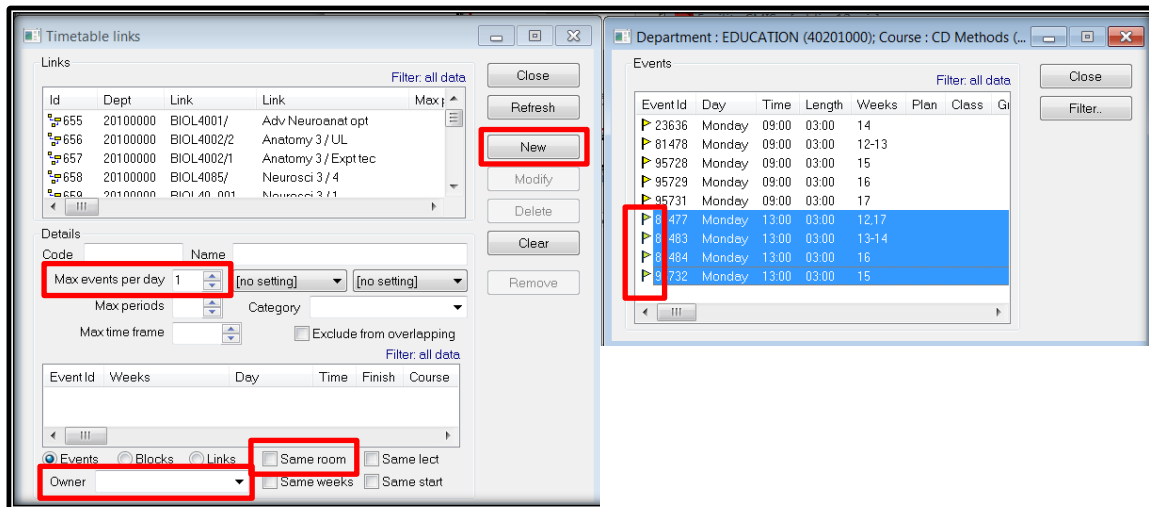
Timetable links

Links

Filter: all data

| Id | Dept | Link | Link | Max |
|---|---|---|---|---|
| 655 | 20100000 | BIOL4001/ | Adv Neuroanat opt | |
| 656 | 20100000 | BIOL4002/2 | Anatomy 3 / UL | |
| 657 | 20100000 | BIOL4002/1 | Anatomy 3 / Expt tec | |
| 658 | 20100000 | BIOL4085/ | Neurosci 3 / 4 | |
| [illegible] | 20100000 | BIOL40_001 | Neurosci 3 / 1 | |

Close
Refresh
New
Modify
Delete
Clear
Remove

Details

Code
Name
Max events per day 1
[no setting]
[no setting]
Max periods
Category
Max time frame
Exclude from overlapping

Filter: all data

| Event Id | Weeks | Day | Time | Finish | Course |
|---|---|---|---|---|---|

Events
Blocks
Links
Same room
Same lect
Owner
Same weeks
Same start

Department : EDUCATION (40201000); Course : CD Methods (...

Events

Filter: all data

Close
Filter..

| Event Id | Day | Time | Length | Weeks | Plan | Class | G |
|---|---|---|---|---|---|---|---|
| 23636 | Monday | 09:00 | 03:00 | 14 | | | |
| 81478 | Monday | 09:00 | 03:00 | 12-13 | | | |
| 95728 | Monday | 09:00 | 03:00 | 15 | | | |
| 95729 | Monday | 09:00 | 03:00 | 16 | | | |
| 95731 | Monday | 09:00 | 03:00 | 17 | | | |
| 8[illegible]477 | Monday | 13:00 | 03:00 | 12,17 | | | |
| 8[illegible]483 | Monday | 13:00 | 03:00 | 13-14 | | | |
| 8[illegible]484 | Monday | 13:00 | 03:00 | 16 | | | |
| 9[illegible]732 | Monday | 13:00 | 03:00 | 15 | | | |